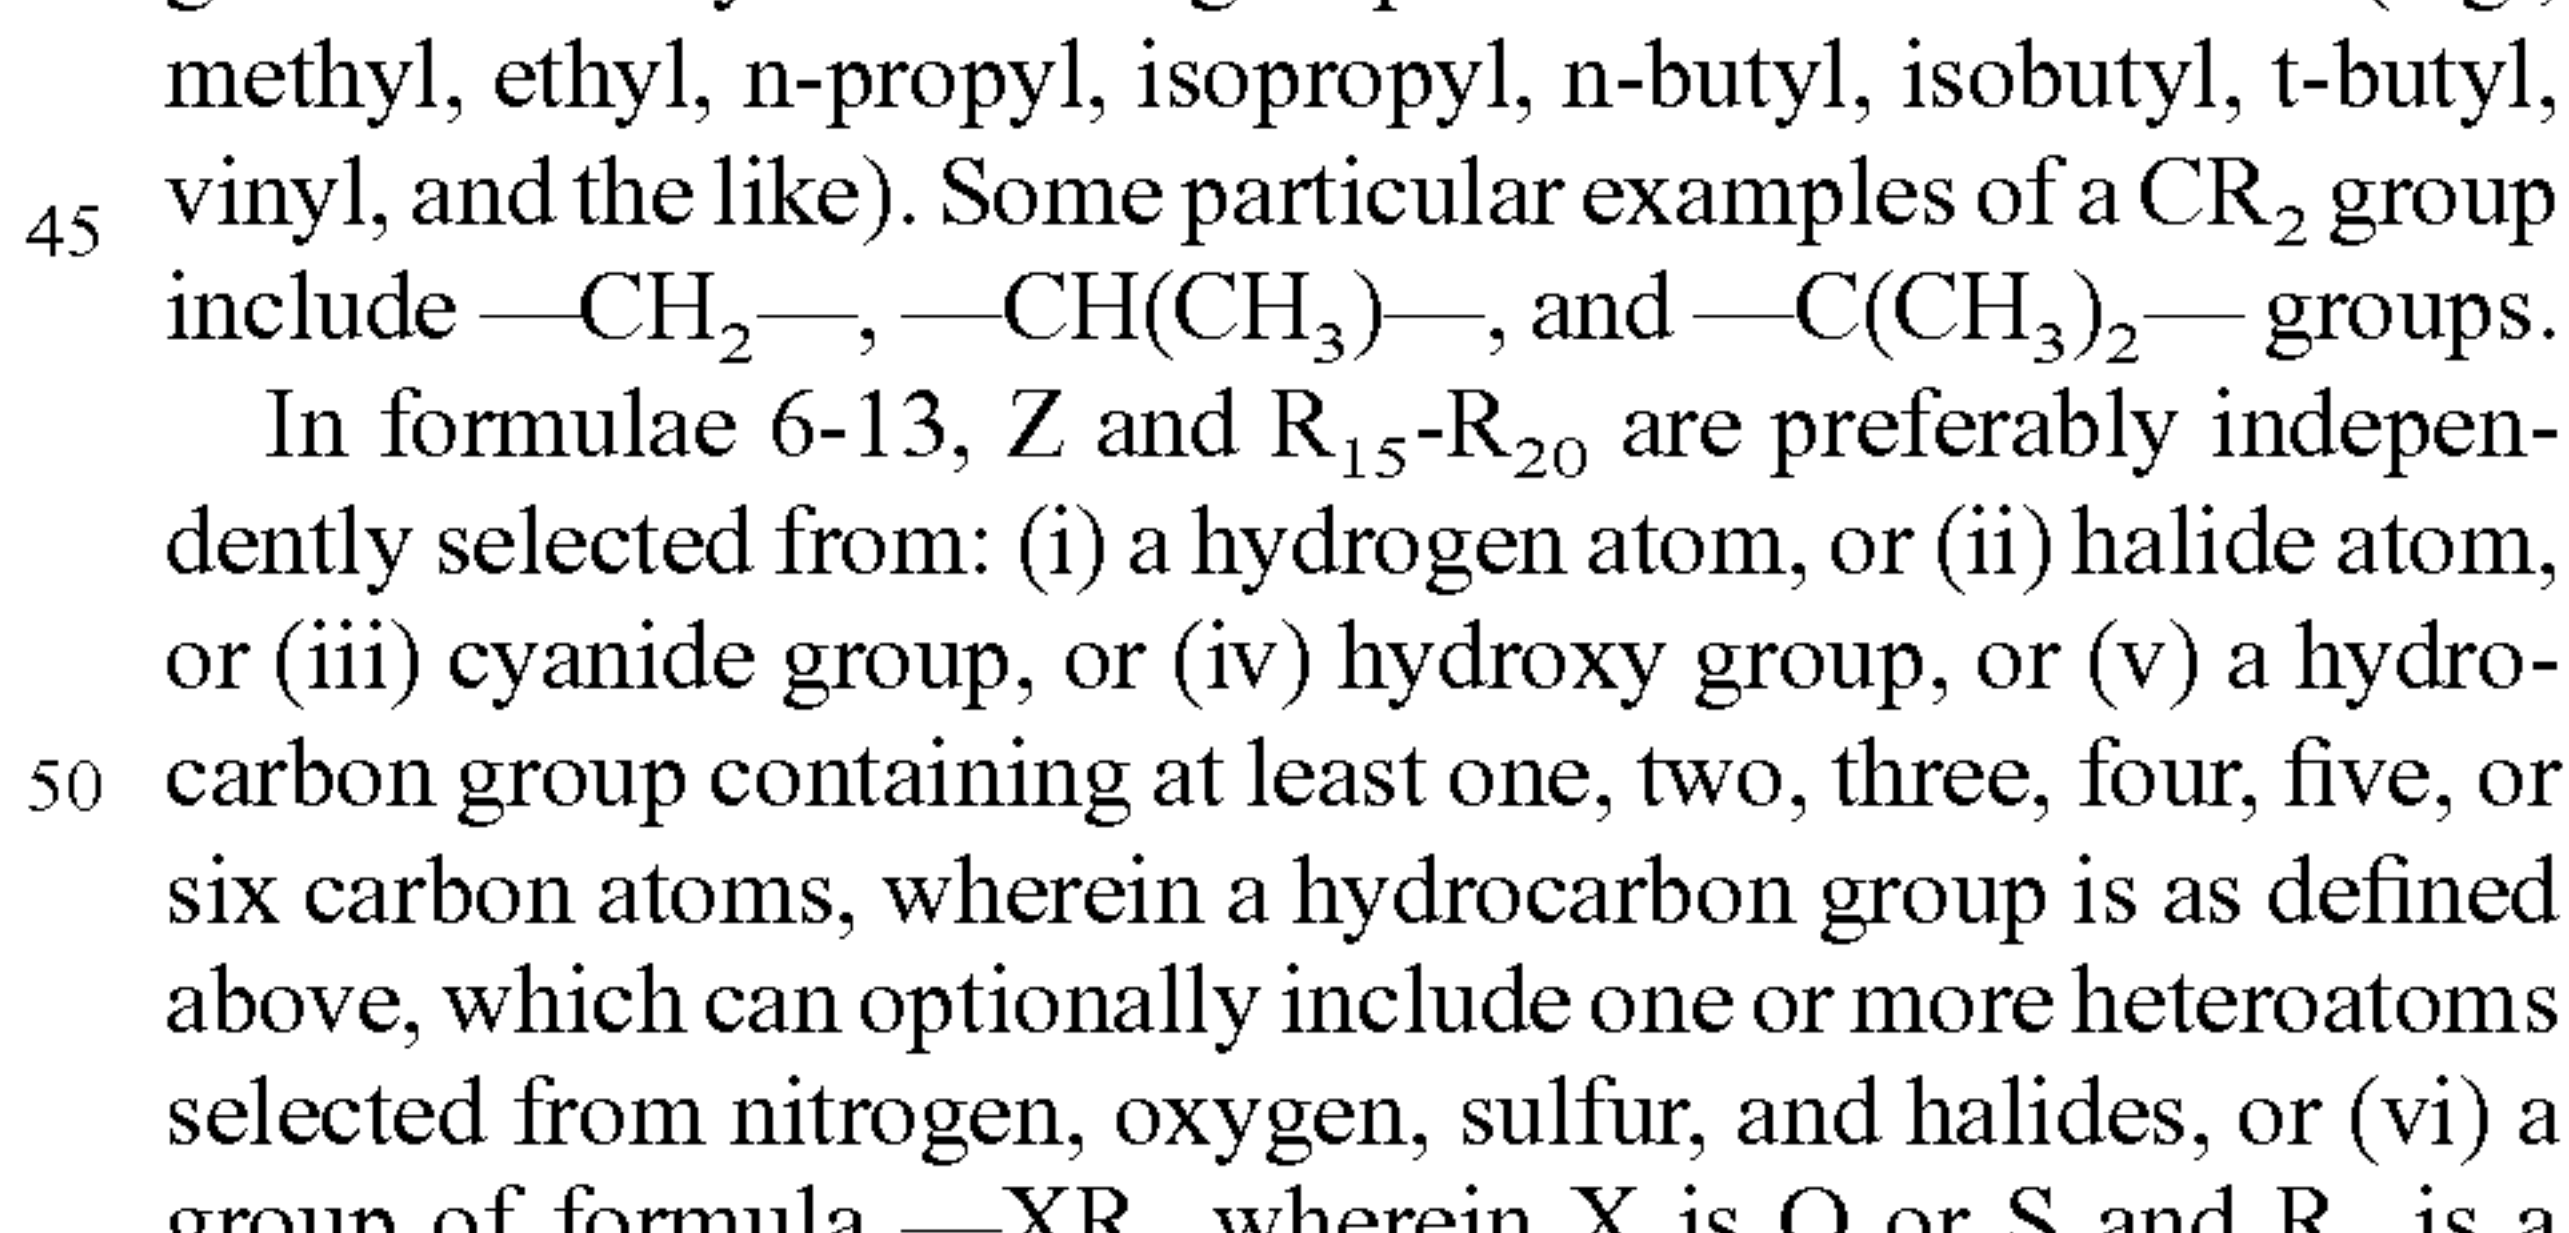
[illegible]
methyl, ethyl, n-propyl, isopropyl, n-butyl, isobutyl, t-butyl, vinyl, and the like). Some particular examples of a $CR_2$ group include —$CH_2$—, —$CH(CH_3)$—, and —$C(CH_3)_2$— groups.
45

In formulae 6-13, Z and $R_{15}$-$R_{20}$ are preferably independently selected from: (i) a hydrogen atom, or (ii) halide atom, or (iii) cyanide group, or (iv) hydroxy group, or (v) a hydrocarbon group containing at least one, two, three, four, five, or six carbon atoms, wherein a hydrocarbon group is as defined above, which can optionally include one or more heteroatoms selected from nitrogen, oxygen, sulfur, and halides, or (vi) a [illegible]
50